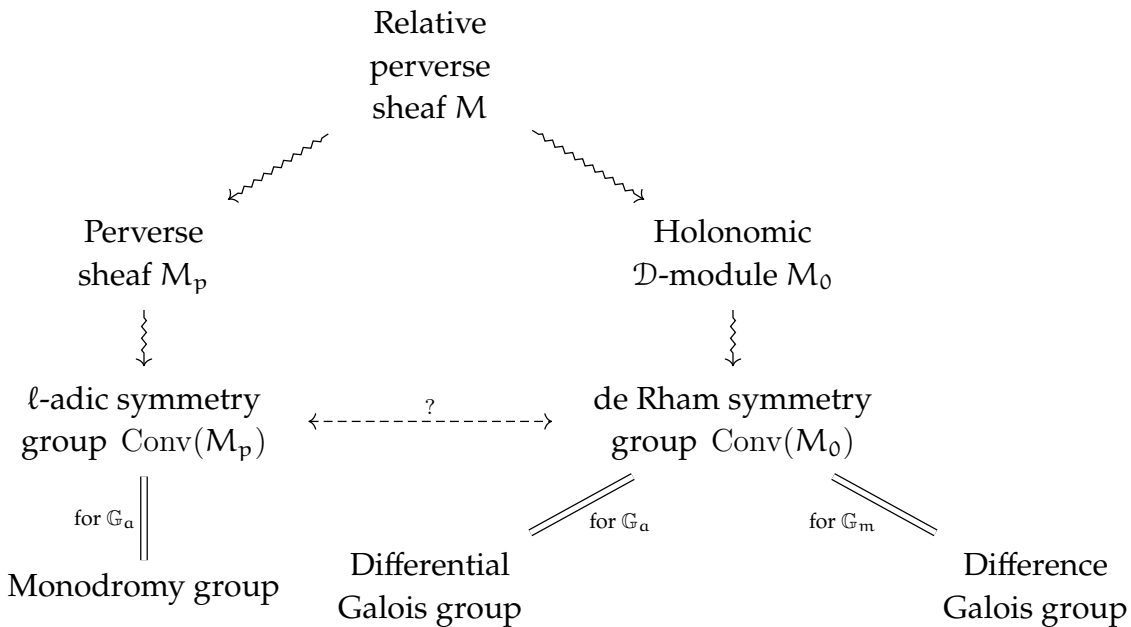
Relative perverse sheaf $M$

Perverse sheaf $M_p$

Holonomic $\mathcal{D}$-module $M_0$

$\ell$-adic symmetry group $\mathrm{Conv}(M_p)$

?

de Rham symmetry group $\mathrm{Conv}(M_0)$

for $\mathbb{G}_a$

for $\mathbb{G}_a$

for $\mathbb{G}_m$

Monodromy group

Differential Galois group

Difference Galois group